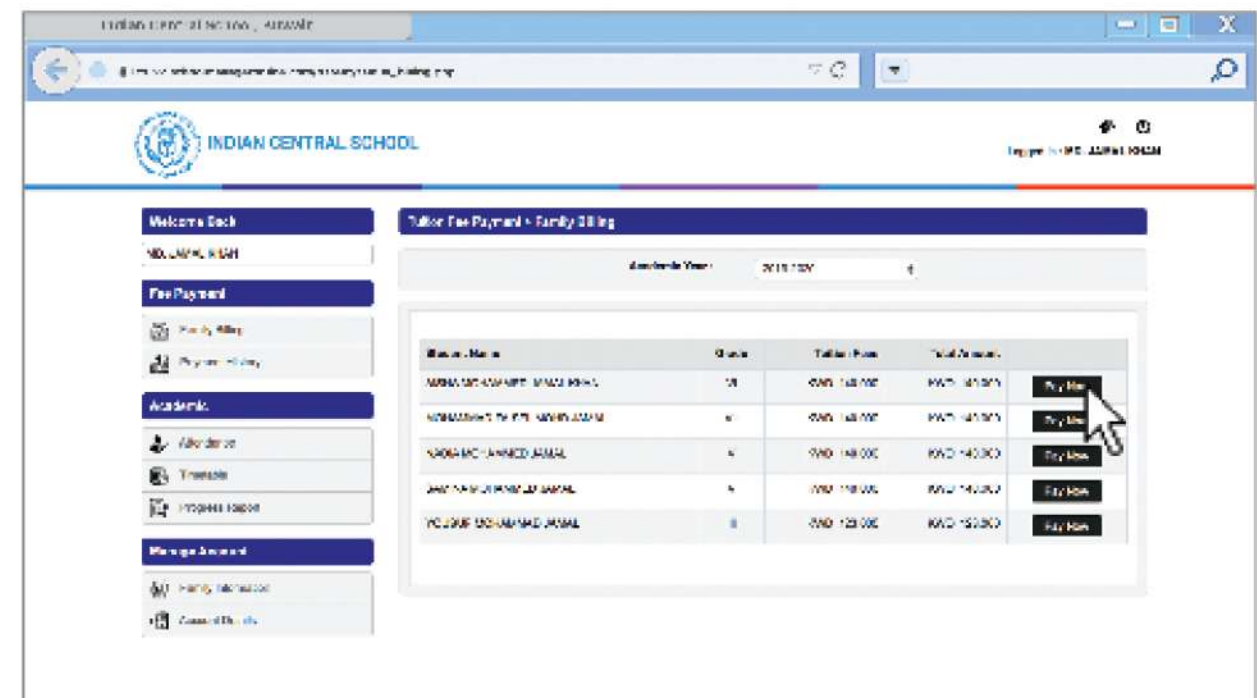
Indian Central School , Kuwait

INDIAN CENTRAL SCHOOL

Logged in: MD. JAMAL KHAN

Welcome Back

MD. JAMAL KHAN

Fee Payment

Family Billing

Payment History

Academic

Attendance

Timetable

Progress Report

Manage Account

Family Information

Account Details

Tuition Fee Payment > Family Billing

Academic Year: 2015-16

| Student Name | Class | Tuition Fees | Total Amount | |
|---|---|---|---|---|
| NISHA MOHAMMED JAMAL KHAN | VI | KWD 140.000 | KWD 140.000 | Pay Now |
| MOHAMMED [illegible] JAMAL | V | KWD 140.000 | KWD 140.000 | Pay Now |
| NADIA MOHAMMED JAMAL | V | KWD 140.000 | KWD 140.000 | Pay Now |
| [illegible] MOHAMMED JAMAL | V | KWD 140.000 | KWD 140.000 | Pay Now |
| YOUSUF MOHAMMED JAMAL | II | KWD 120.000 | KWD 120.000 | Pay Now |